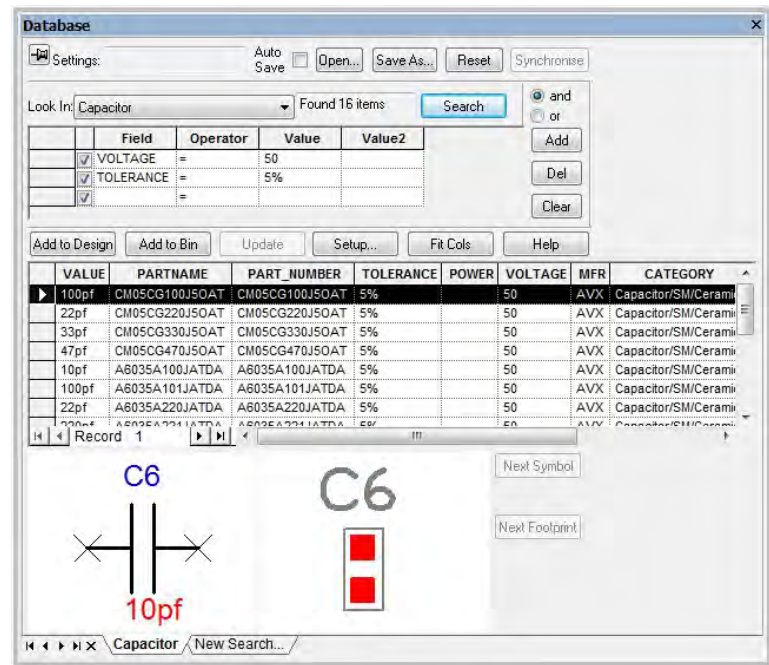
Database ×

Settings: Auto Save Open... Save As... Reset Synchronise

Look In: Capacitor Found 16 items Search and or

| | | Field | Operator | Value | Value2 |
|---|---|---|---|---|---|
| | ☑ | VOLTAGE | = | 50 | |
| | ☑ | TOLERANCE | = | 5% | |
| | ☑ | | = | | |

Add Del Clear

Add to Design Add to Bin Update Setup... Fit Cols Help

| | VALUE | PARTNAME | PART_NUMBER | TOLERANCE | POWER | VOLTAGE | MFR | CATEGORY |
|---|---|---|---|---|---|---|---|---|
| ▶ | 100pf | CM05CG100J5OAT | CM05CG100J5OAT | 5% | | 50 | AVX | Capacitor/SM/Cerami |
| | 22pf | CM05CG220J5OAT | CM05CG220J5OAT | 5% | | 50 | AVX | Capacitor/SM/Cerami |
| | 33pf | CM05CG330J5OAT | CM05CG330J5OAT | 5% | | 50 | AVX | Capacitor/SM/Cerami |
| | 47pf | CM05CG470J5OAT | CM05CG470J5OAT | 5% | | 50 | AVX | Capacitor/SM/Cerami |
| | 10pf | A6035A100JATDA | A6035A100JATDA | 5% | | 50 | AVX | Capacitor/SM/Cerami |
| | 100pf | A6035A101JATDA | A6035A101JATDA | 5% | | 50 | AVX | Capacitor/SM/Cerami |
| | 22pf | A6035A220JATDA | A6035A220JATDA | 5% | | 50 | AVX | Capacitor/SM/Cerami |
| | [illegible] | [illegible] | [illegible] | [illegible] | | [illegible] | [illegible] | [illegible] |

Record 1

C6

10pf

C6

Next Symbol

Next Footprint

Capacitor New Search...